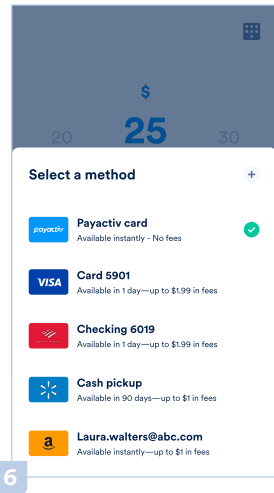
$
20 25 30

Select a method +

payactiv Payactiv card
Available instantly - No fees

VISA Card 5901
Available in 1 day—up to $1.99 in fees

Checking 6019
Available in 1 day—up to $1.99 in fees

Cash pickup
Available in 90 days—up to $1 in fees

a Laura.walters@abc.com
Available instantly—up to $1 in fees

6